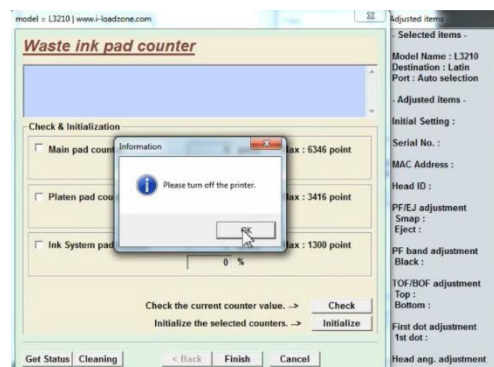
model = L3210 | www.i-loadzone.com

Waste ink pad counter

Check & Initialization

Main pad coun

Max : 6346 point

Platen pad cou

Max : 3416 point

Ink System pad

Max : 1300 point

0 %

Information

Please turn off the printer.

OK

Check the current counter value. --> Check

Initialize the selected counters. --> Initialize

Get Status Cleaning < Back Finish Cancel

Adjusted items

- Selected items -

Model Name : L3210
Destination : Latin
Port : Auto selection

- Adjusted items -

Initial Setting :

Serial No. :

MAC Address :

Head ID :

PF/EJ adjustment
Smap :
Eject :

PF band adjustment
Black :

TOF/BOF adjustment
Top :
Bottom :

First dot adjustment
1st dot :

Head ang. adjustment